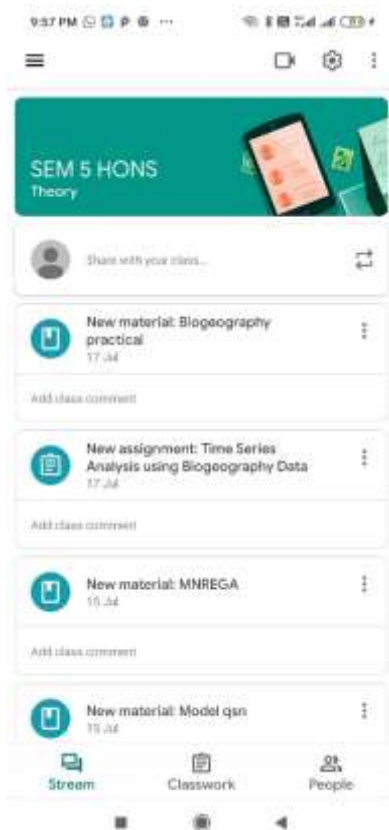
9:37 PM

SEM 5 HONS
Theory

Share with your class...

New material: Biogeography practical
17 Jul

Add class comment

New assignment: Time Series Analysis using Biogeography Data
17 Jul

Add class comment

New material: MNREGA
15 Jul

Add class comment

New material: Model qsn
15 Jul

Stream
Classwork
People